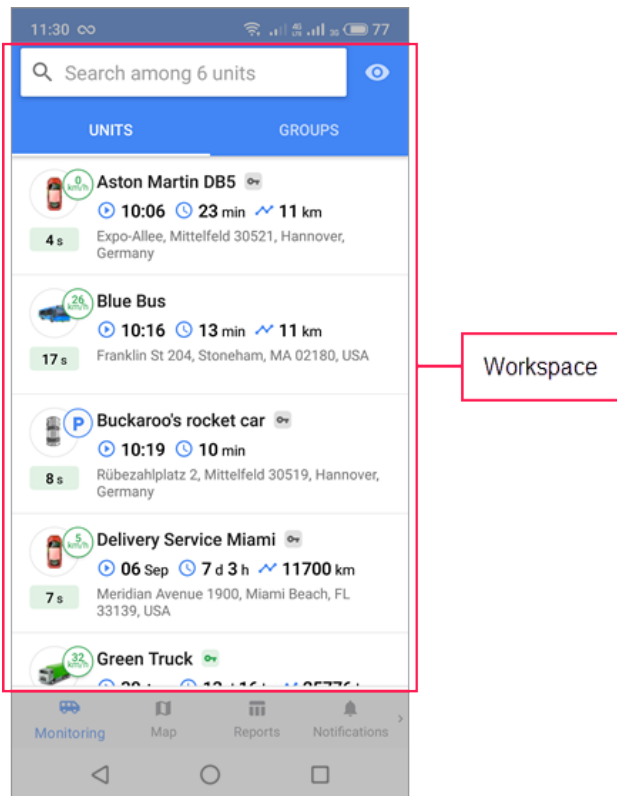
11:30 ∞ 77

Search among 6 units

UNITS GROUPS

0 km/h
Aston Martin DB5
10:06 23 min 11 km
4 s
Expo-Allee, Mittelfeld 30521, Hannover, Germany

26 km/h
Blue Bus
10:16 13 min 11 km
17 s
Franklin St 204, Stoneham, MA 02180, USA

P
Buckaroo's rocket car
10:19 10 min
8 s
Rübezahlplatz 2, Mittelfeld 30519, Hannover, Germany

5 km/h
Delivery Service Miami
06 Sep 7 d 3 h 11700 km
7 s
Meridian Avenue 1900, Miami Beach, FL 33139, USA

32 km/h
Green Truck
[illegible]

Monitoring Map Reports Notifications

Workspace